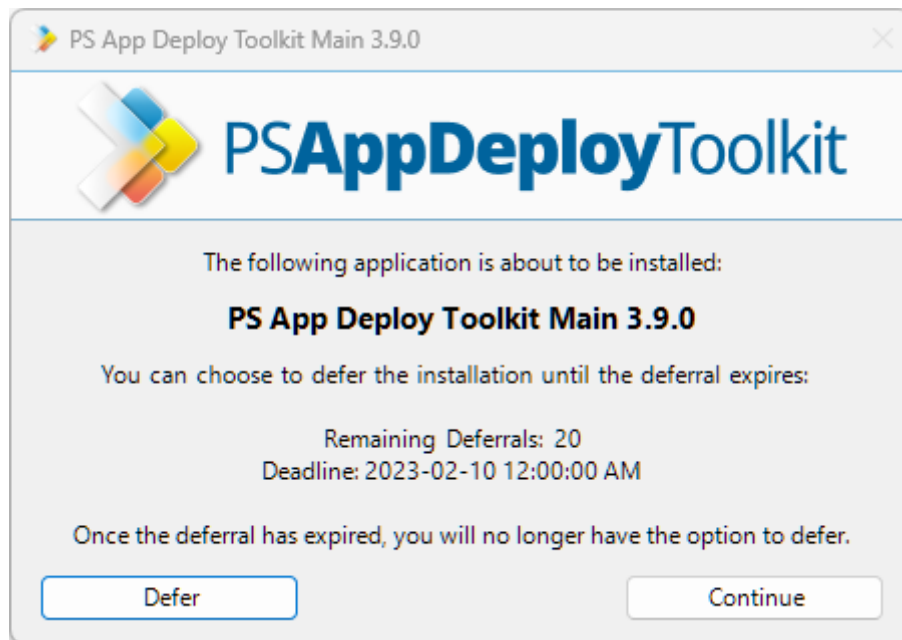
PS App Deploy Toolkit Main 3.9.0

PSAppDeployToolkit

The following application is about to be installed:

PS App Deploy Toolkit Main 3.9.0

You can choose to defer the installation until the deferral expires:

Remaining Deferrals: 20
Deadline: 2023-02-10 12:00:00 AM

Once the deferral has expired, you will no longer have the option to defer.

Defer

Continue